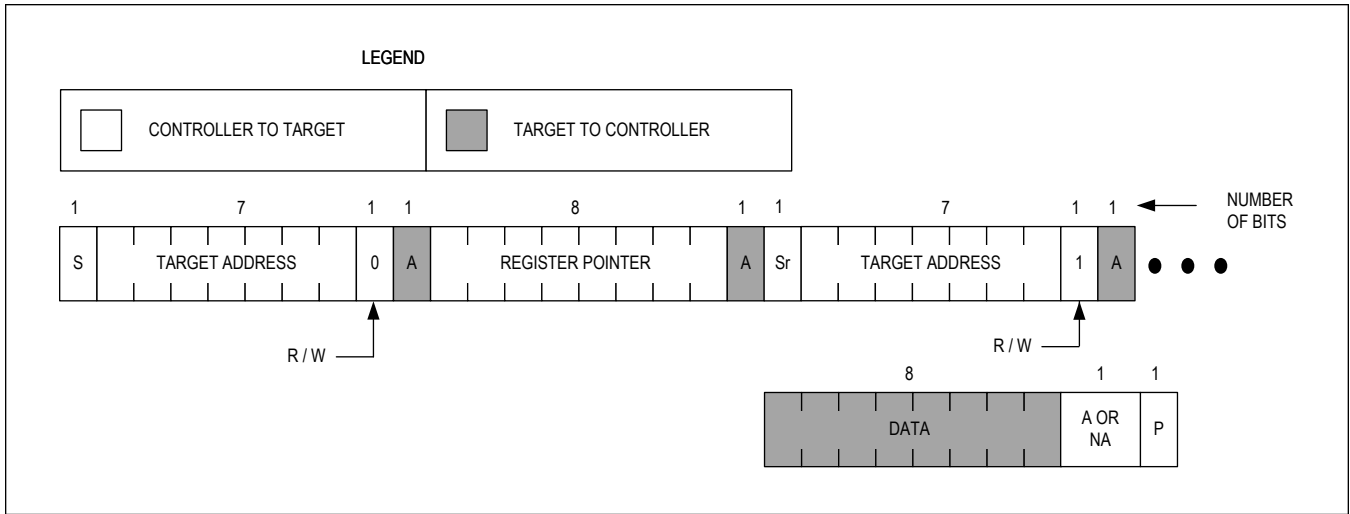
LEGEND

CONTROLLER TO TARGET

TARGET TO CONTROLLER

| 1 | 7 | 1 | 1 | 8 | 1 | 1 | 7 | 1 | 1 |
|---|---|---|---|---|---|---|---|---|---|
| S | TARGET ADDRESS | 0 | A | REGISTER POINTER | A | Sr | TARGET ADDRESS | 1 | A |

NUMBER OF BITS

R / W

R / W

| 8 | 1 | 1 |
|---|---|---|
| DATA | A OR NA | P |